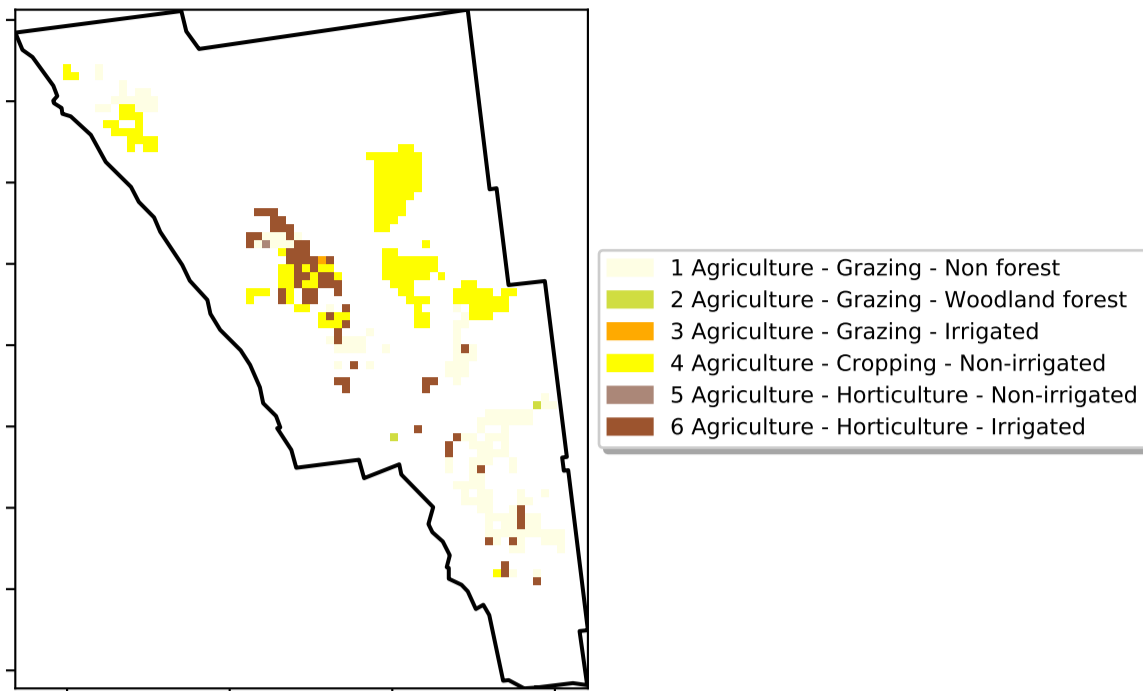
1 Agriculture - Grazing - Non forest
2 Agriculture - Grazing - Woodland forest
3 Agriculture - Grazing - Irrigated
4 Agriculture - Cropping - Non-irrigated
5 Agriculture - Horticulture - Non-irrigated
6 Agriculture - Horticulture - Irrigated